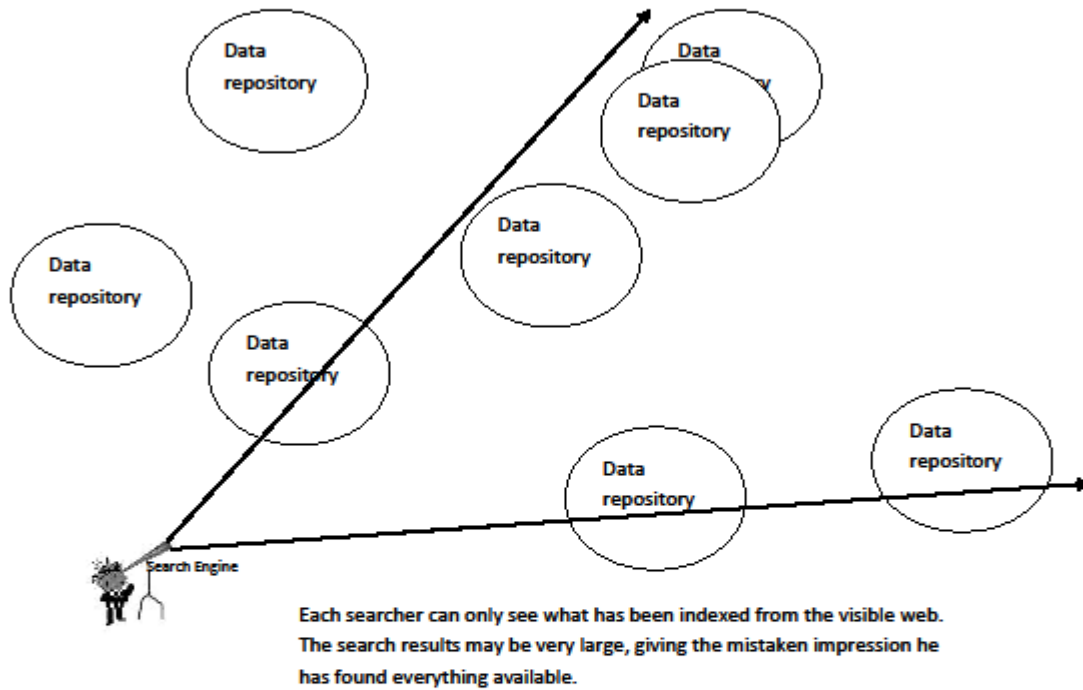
Data repository

Data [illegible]

Data repository

Data repository

Data repository

Data repository

Data repository

Data repository

Search Engine

Each searcher can only see what has been indexed from the visible web. The search results may be very large, giving the mistaken impression he has found everything available.